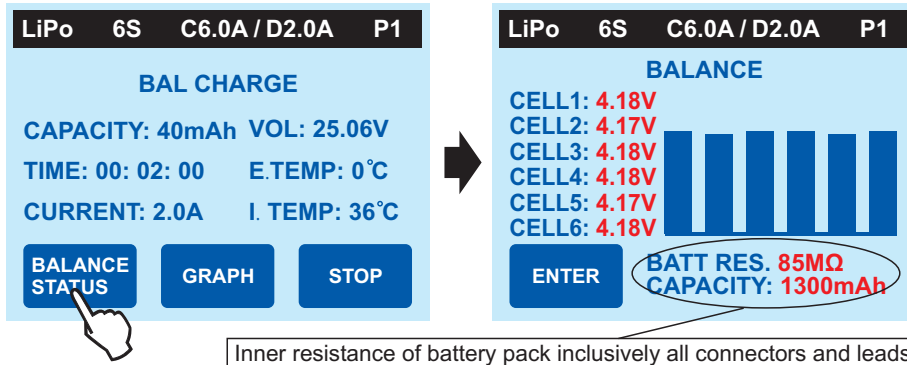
LiPo 6S C6.0A / D2.0A P1

BAL CHARGE

CAPACITY: 40mAh VOL: 25.06V

TIME: 00: 02: 00 E.TEMP: 0˚C

CURRENT: 2.0A I. TEMP: 36˚C

BALANCE STATUS

GRAPH

STOP

LiPo 6S C6.0A / D2.0A P1

BALANCE

CELL1: 4.18V
CELL2: 4.17V
CELL3: 4.18V
CELL4: 4.18V
CELL5: 4.17V
CELL6: 4.18V

ENTER

BATT RES. 85MΩ
CAPACITY: 1300mAh

Inner resistance of battery pack inclusively all connectors and leads